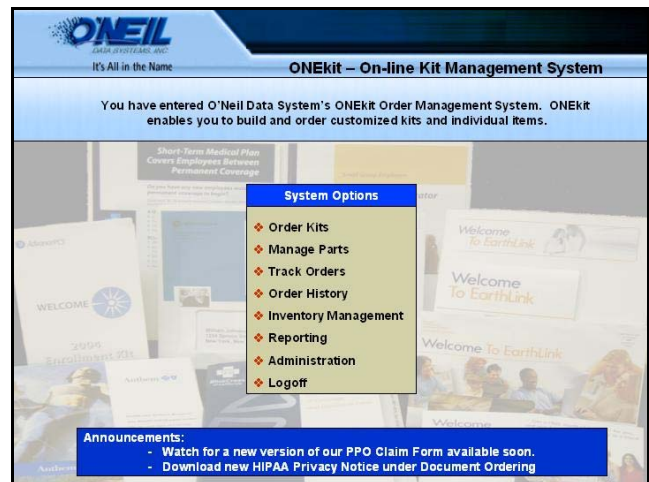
O'NEIL
DATA SYSTEMS, INC.
It's All in the Name

ONEkit – On-line Kit Management System

You have entered O'Neil Data System's ONEkit Order Management System. ONEkit enables you to build and order customized kits and individual items.

System Options

Order Kits
Manage Parts
Track Orders
Order History
Inventory Management
Reporting
Administration
Logoff

Short-Term Medical Plan Covers Employees Between Permanent Coverage

WELCOME

2009 Enrollment 101

Anthem

Welcome To EarthLink

Welcome To EarthLink

Welcome To EarthLink

Welcome

Announcements:
- Watch for a new version of our PPO Claim Form available soon.
- Download new HIPAA Privacy Notice under Document Ordering